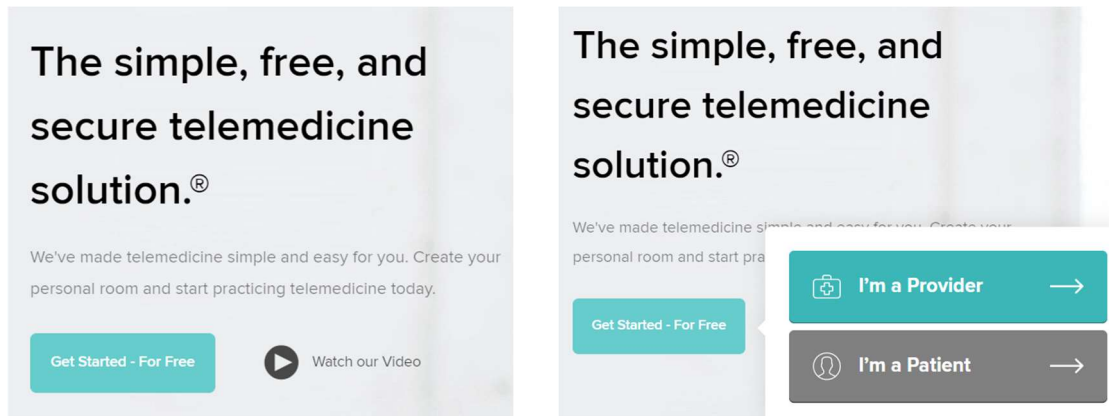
The simple, free, and secure telemedicine solution.®

We've made telemedicine simple and easy for you. Create your personal room and start practicing telemedicine today.

Get Started - For Free

Watch our Video

The simple, free, and secure telemedicine solution.®

We've made telemedicine simple and easy for you. Create your personal room and start pra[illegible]

Get Started - For Free

I'm a Provider

I'm a Patient